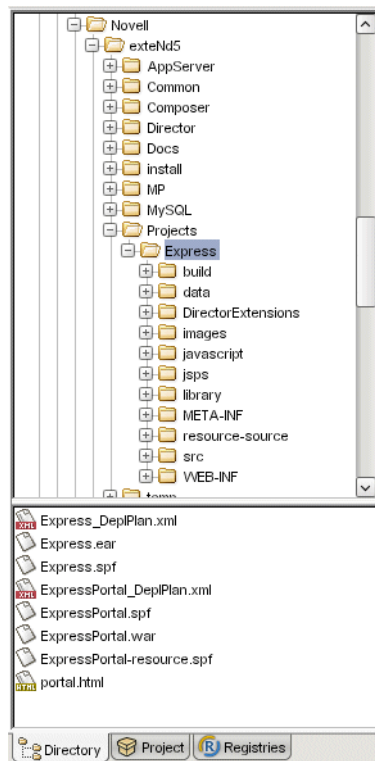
Novell
exteNd5
AppServer
Common
Composer
Director
Docs
install
MP
MySQL
Projects
Express
build
data
DirectorExtensions
images
javascript
jsps
library
META-INF
resource-source
src
WEB-INF
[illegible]

XML Express_DeplPlan.xml
Express.ear
Express.spf
XML ExpressPortal_DeplPlan.xml
ExpressPortal.spf
ExpressPortal.war
ExpressPortal-resource.spf
HTML portal.html

Directory Project Registries